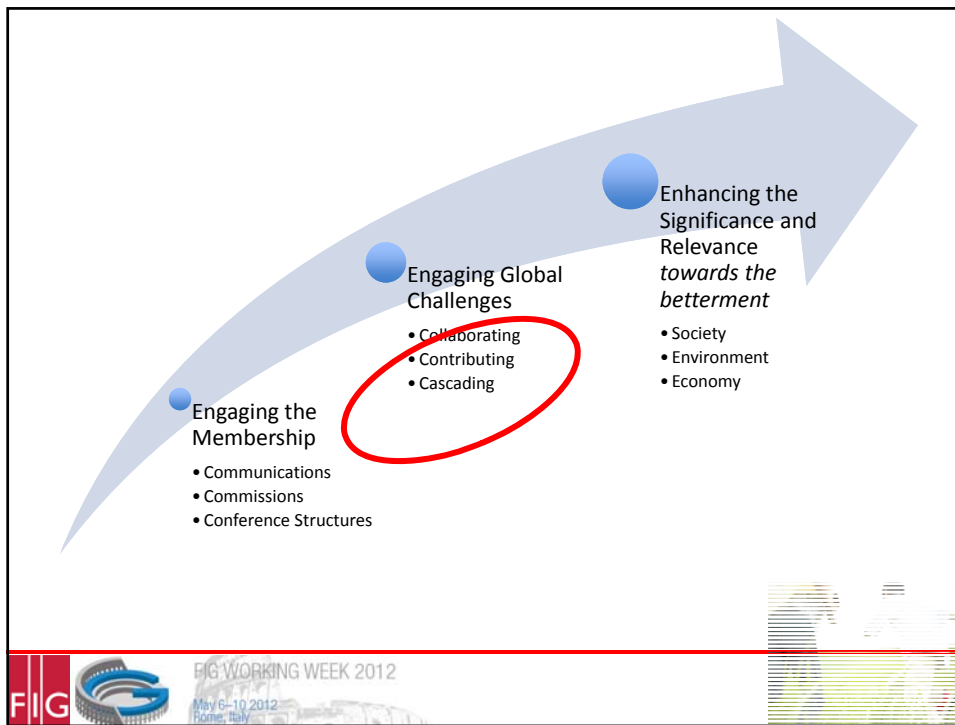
Engaging the Membership
• Communications
• Commissions
• Conference Structures

Engaging Global Challenges
• Collaborating
• Contributing
• Cascading

Enhancing the Significance and Relevance *towards the betterment*
• Society
• Environment
• Economy

FIG

FIG WORKING WEEK 2012
May 6–10 2012
Rome, Italy